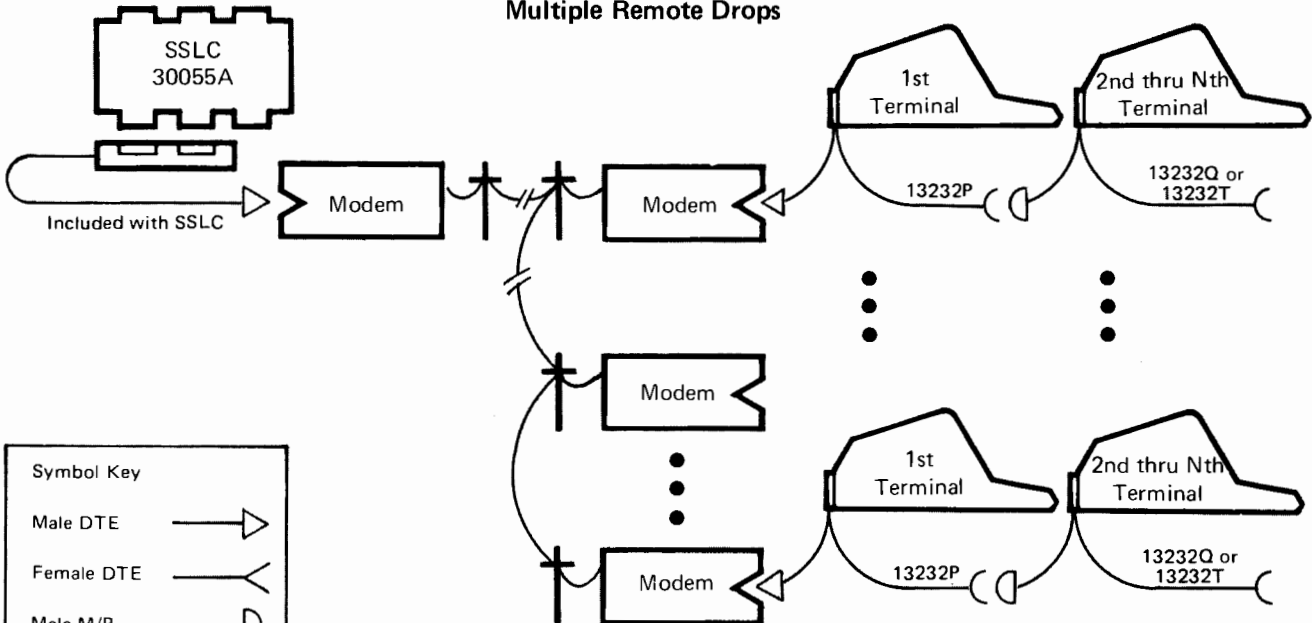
Multiple Remote Drops

SSLC 30055A

Included with SSLC

Modem

Modem

1st Terminal

2nd thru Nth Terminal

13232P

13232Q or 13232T

Modem

Modem

1st Terminal

2nd thru Nth Terminal

13232P

13232Q or 13232T

Symbol Key

Male DTE

Female DTE

Male M/B